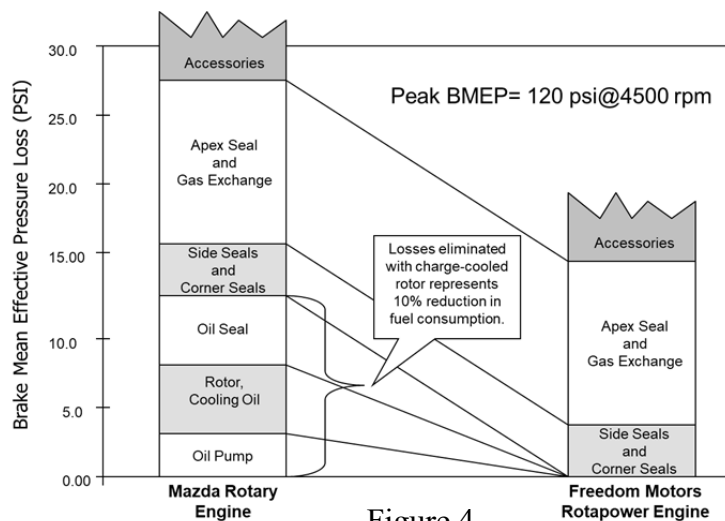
30.0
25.0
20.0
15.00
10.0
5.0
0.00

Brake Mean Effective Pressure Loss (PSI)

Accessories

Peak BMEP= 120 psi@4500 rpm

Apex Seal and Gas Exchange

Side Seals and Corner Seals

Losses eliminated with charge-cooled rotor represents 10% reduction in fuel consumption.

Accessories

Oil Seal

Apex Seal and Gas Exchange

Rotor, Cooling Oil

Side Seals and Corner Seals

Oil Pump

Mazda Rotary Engine

Figure 4

Freedom Motors Rotapower Engine